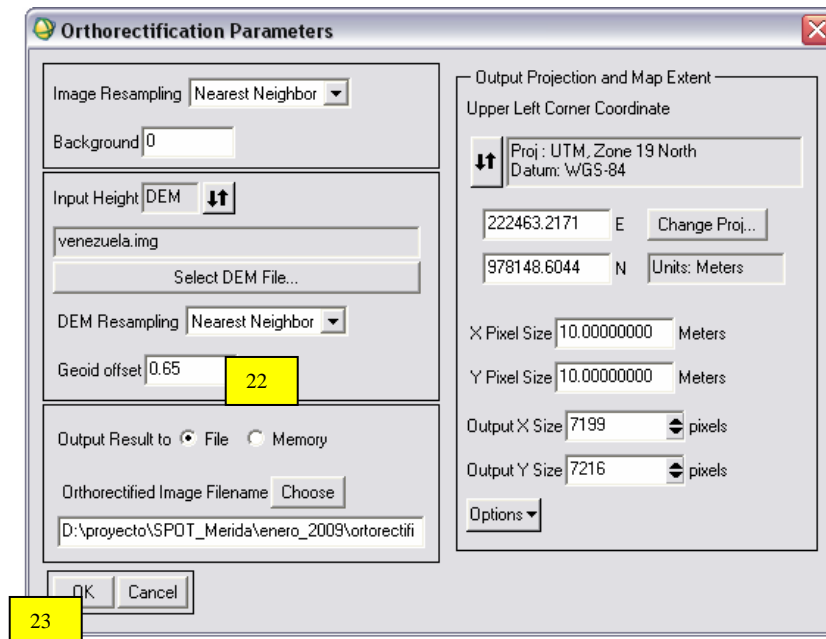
Orthorectification Parameters

Image Resampling Nearest Neighbor

Background 0

Input Height DEM

venezuela.img

Select DEM File...

DEM Resampling Nearest Neighbor

Geoid offset 0.65

22

Output Result to File Memory

Orthorectified Image Filename Choose

D:\proyecto\SPOT_Merida\enero_2009\ortorectifi

OK Cancel

23

Output Projection and Map Extent

Upper Left Corner Coordinate

Proj : UTM, Zone 19 North
Datum: WGS-84

222463.2171 E Change Proj...

978148.6044 N Units: Meters

X Pixel Size 10.00000000 Meters

Y Pixel Size 10.00000000 Meters

Output X Size 7199 pixels

Output Y Size 7216 pixels

Options